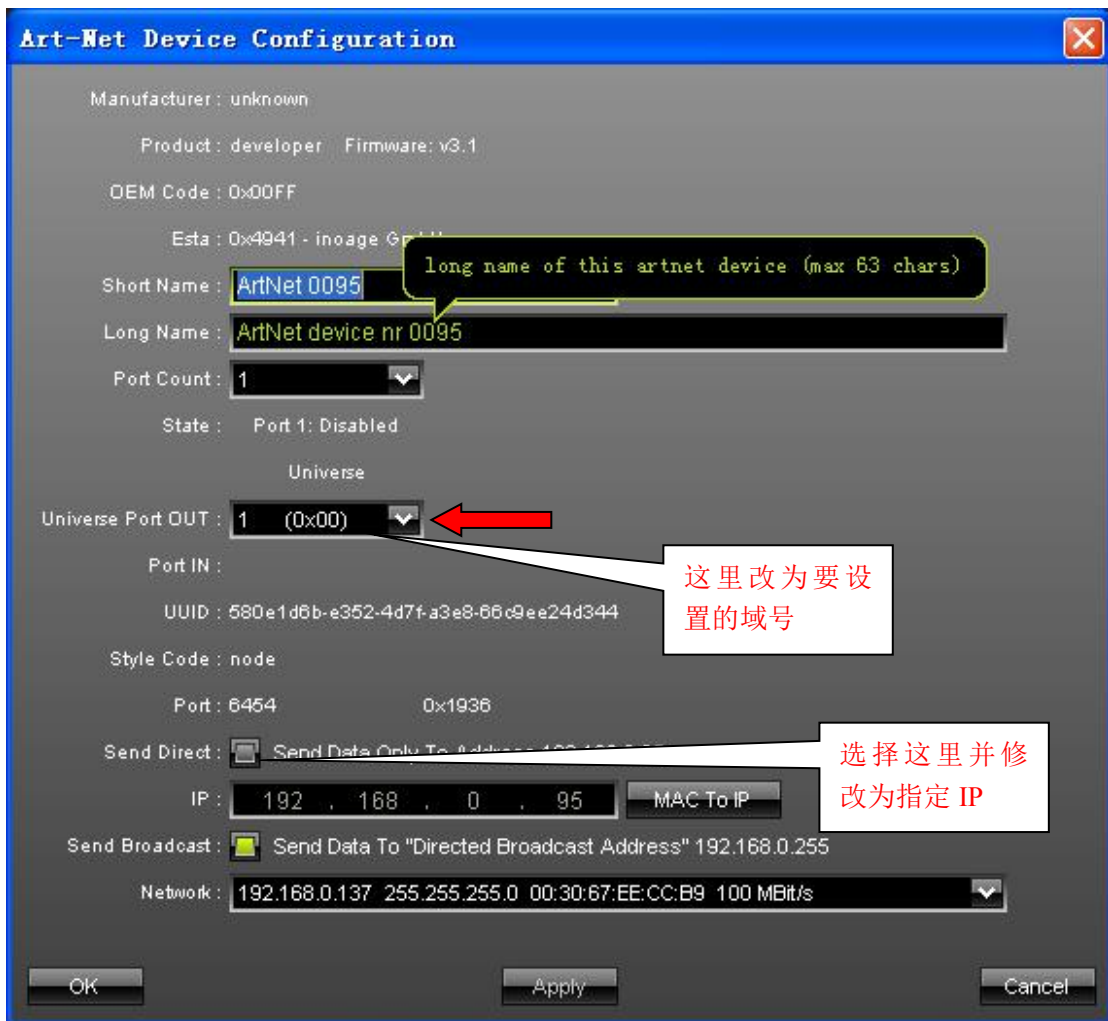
Art-Net Device Configuration

Manufacturer : unknown

Product : developer Firmware: v3.1

OEM Code : 0x00FF

Esta : 0x4941 - inoage G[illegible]

long name of this artnet device (max 63 chars)

Short Name : ArtNet 0095

Long Name : ArtNet device nr 0095

Port Count : 1

State : Port 1: Disabled

Universe

Universe Port OUT : 1 (0x00)

这里改为要设置的域号

Port IN :

UUID : 580e1d6b-e352-4d7f-a3e8-66c9ee24d344

Style Code : node

Port : 6454 0x1936

Send Direct : Send Data Only To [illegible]

选择这里并修改为指定 IP

IP : 192 . 168 . 0 . 95 MAC To IP

Send Broadcast : Send Data To "Directed Broadcast Address" 192.168.0.255

Network : 192.168.0.137 255.255.255.0 00:30:67:EE:CC:B9 100 MBit/s

OK Apply Cancel